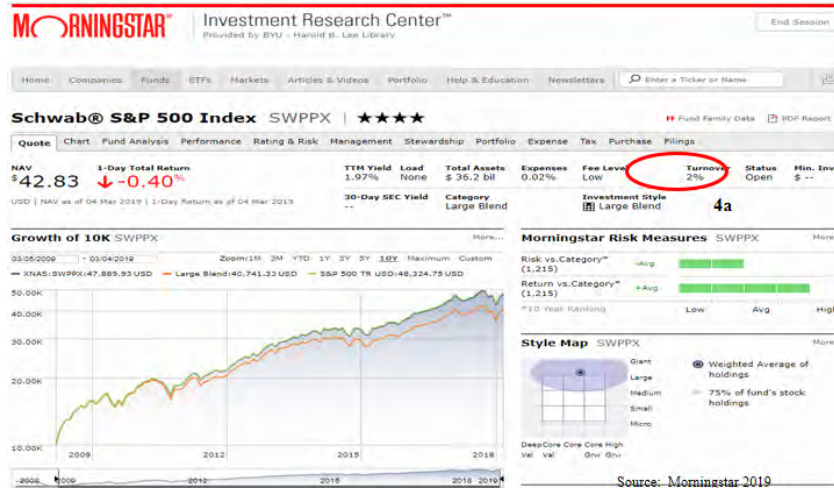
MORNINGSTAR® Investment Research Center™
Provided by BYU - Harold B. Lee Library

End Session

Home Companies Funds ETFs Markets Articles & Videos Portfolio Help & Education Newsletters Enter a Ticker or Name

Schwab® S&P 500 Index SWPPX | ★★★★

Fund Family Data PDF Report

Quote Chart Fund Analysis Performance Rating & Risk Management Stewardship Portfolio Expense Tax Purchase Filings

NAV
$42.83

1-Day Total Return
↓-0.40%

USD | NAV as of 04 Mar 2019 | 1-Day Return as of 04 Mar 2019

TTM Yield 1.97%
Load None
Total Assets $ 36.2 bil
Expenses 0.02%
Fee Level Low
Turnover 2%
Status Open
Min. Inv $ --

30-Day SEC Yield --
Category Large Blend
Investment Style Large Blend

4a

Growth of 10K SWPPX More...

03/05/2009 - 03/04/2019 Zoom: 1M 3M YTD 1Y 3Y 5Y 10Y Maximum Custom

XNAS:SWPPX:47,889.93 USD — Large Blend:40,741.33 USD — S&P 500 TR USD:48,324.75 USD

50.00K
40.00K
30.00K
20.00K
10.00K

2009 2012 2015 2018

2006 2009 2012 2015 2018 2019

Morningstar Risk Measures SWPPX More

Risk vs.Category* (1,215) -Avg
Return vs.Category* (1,215) +Avg
*10 Year Ranking Low Avg High

Style Map SWPPX More

Giant
Large
Medium
Small
Micro

Deep Val Core Val Core Core Core Grw High Grw

Weighted Average of holdings
75% of fund's stock holdings

Source: Morningstar 2019